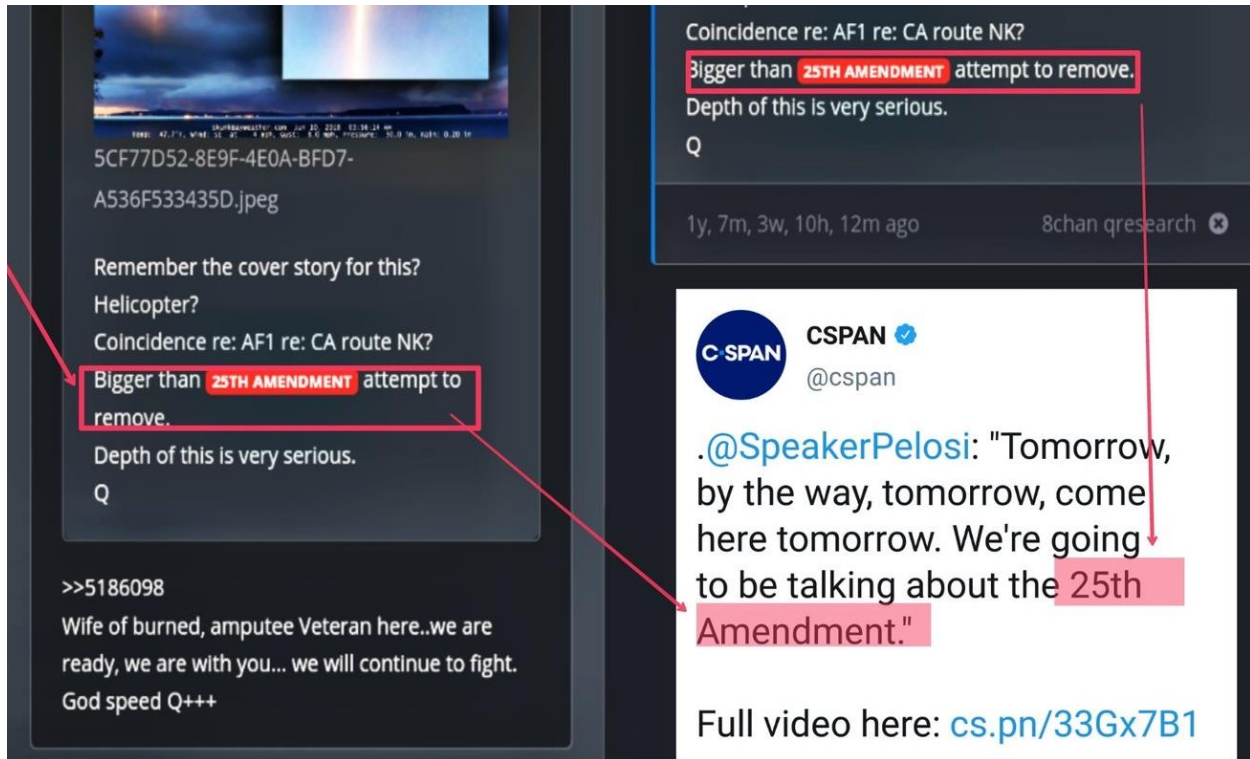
5CF77D52-8E9F-4E0A-BFD7-A536F533435D.jpeg

Remember the cover story for this?
Helicopter?
Coincidence re: AF1 re: CA route NK?
Bigger than 25TH AMENDMENT attempt to remove.
Depth of this is very serious.
Q

>>5186098
Wife of burned, amputee Veteran here..we are ready, we are with you... we will continue to fight.
God speed Q+++

Coincidence re: AF1 re: CA route NK?
Bigger than 25TH AMENDMENT attempt to remove.
Depth of this is very serious.
Q

1y, 7m, 3w, 10h, 12m ago 8chan qresearch

C-SPAN
CSPAN
@cspan

.@SpeakerPelosi: "Tomorrow, by the way, tomorrow, come here tomorrow. We're going to be talking about the 25th Amendment."

Full video here: cs.pn/33Gx7B1